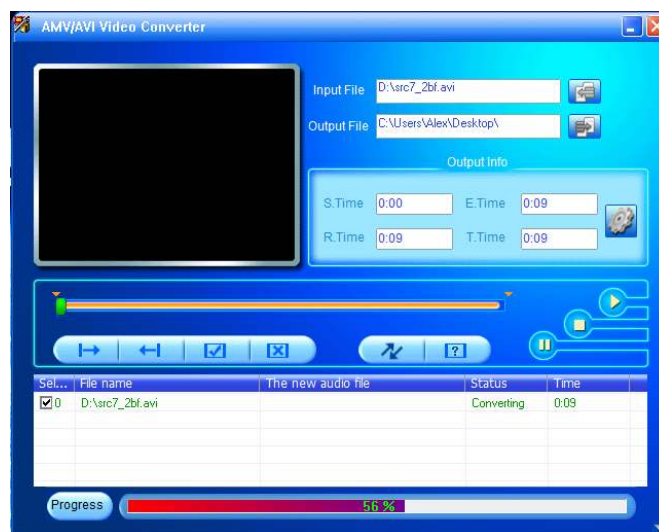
AMV/AVI Video Converter

Input File D:\src7_2bf.avi

Output File C:\Users\Alex\Desktop\

Output Info

S.Time 0:00
E.Time 0:09
R.Time 0:09
T.Time 0:09

| Sel... | File name | The new audio file | Status | Time |
|---|---|---|---|---|
| 0 | D:\src7_2bf.avi | | Converting | 0:09 |

Progress
56 %